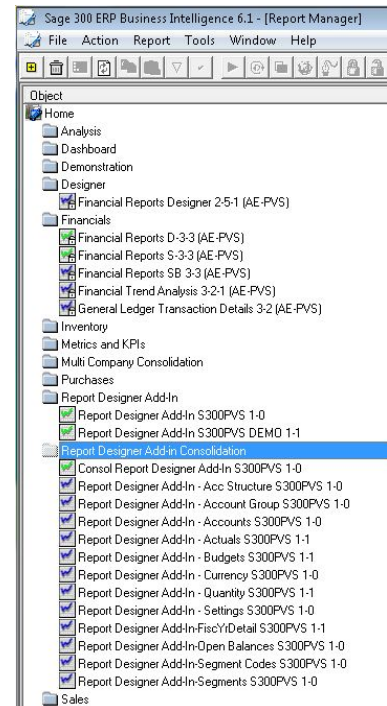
Sage 300 ERP Business Intelligence 6.1 - [Report Manager]

File Action Report Tools Window Help

Object

Home
Analysis
Dashboard
Demonstration
Designer
Financial Reports Designer 2-5-1 (AE-PVS)
Financials
Financial Reports D-3-3 (AE-PVS)
Financial Reports S-3-3 (AE-PVS)
Financial Reports SB 3-3 (AE-PVS)
Financial Trend Analysis 3-2-1 (AE-PVS)
General Ledger Transaction Details 3-2 (AE-PVS)
Inventory
Metrics and KPIs
Multi Company Consolidation
Purchases
Report Designer Add-In
Report Designer Add-In S300PVS 1-0
Report Designer Add-In S300PVS DEMO 1-1
Report Designer Add-in Consolidation
Consol Report Designer Add-In S300PVS 1-0
Report Designer Add-In - Acc Structure S300PVS 1-0
Report Designer Add-In - Account Group S300PVS 1-0
Report Designer Add-In - Accounts S300PVS 1-0
Report Designer Add-In - Actuals S300PVS 1-1
Report Designer Add-In - Budgets S300PVS 1-1
Report Designer Add-In - Currency S300PVS 1-0
Report Designer Add-In - Quantity S300PVS 1-1
Report Designer Add-In - Settings S300PVS 1-0
Report Designer Add-In-FiscYrDetail S300PVS 1-1
Report Designer Add-In-Open Balances S300PVS 1-0
Report Designer Add-In-Segment Codes S300PVS 1-0
Report Designer Add-In-Segments S300PVS 1-0
Sales